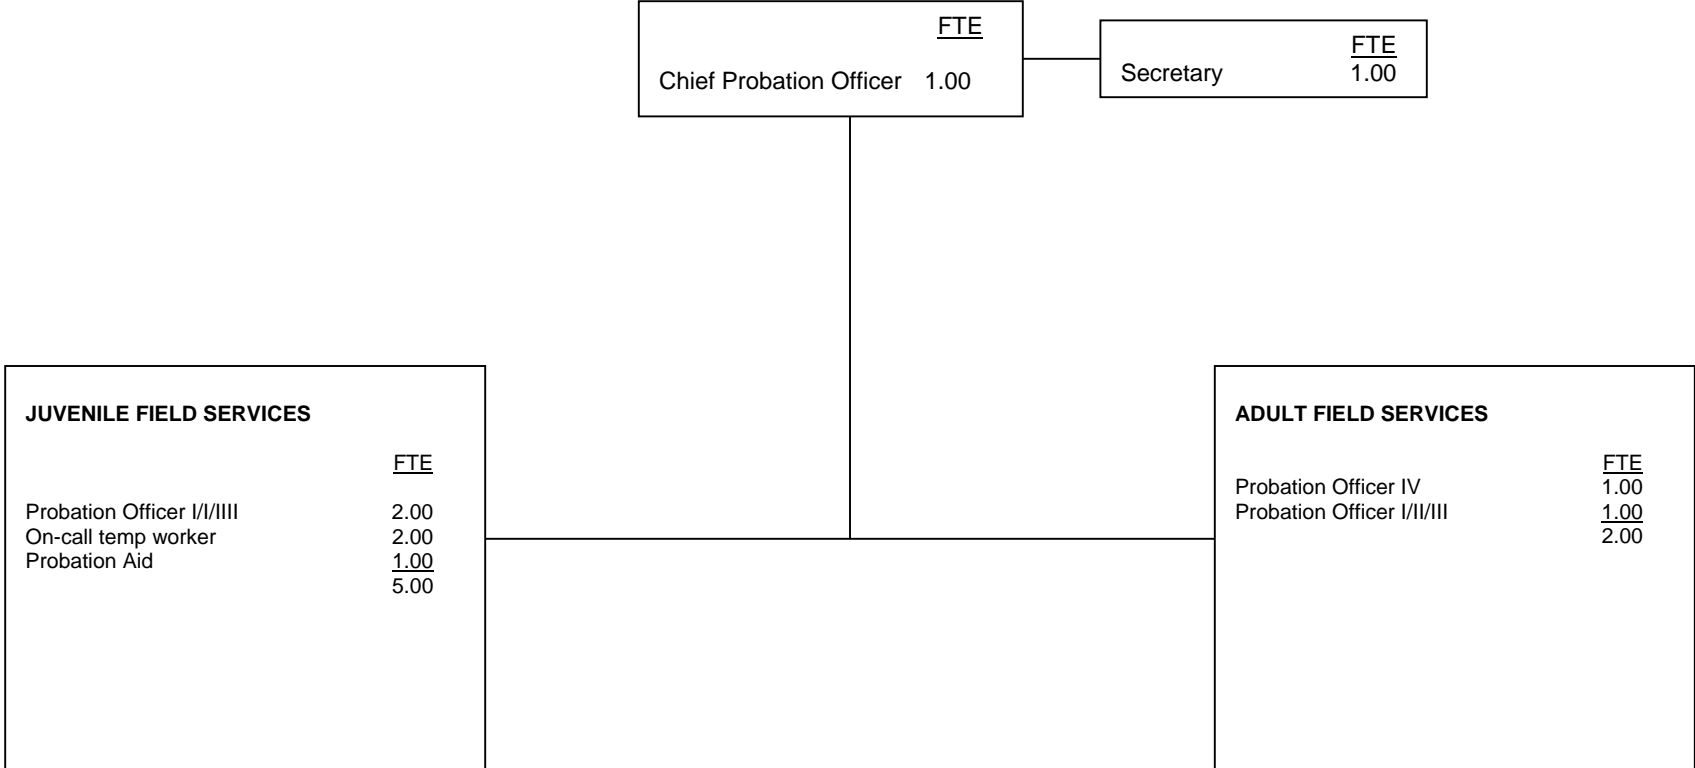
FTE
Chief Probation Officer 1.00

FTE
Secretary 1.00

JUVENILE FIELD SERVICES

| | FTE |
|---|---|
| Probation Officer I/I/IIII | 2.00 |
| On-call temp worker | 2.00 |
| Probation Aid | 1.00 |
| | 5.00 |

ADULT FIELD SERVICES

| | FTE |
|---|---|
| Probation Officer IV | 1.00 |
| Probation Officer I/II/III | 1.00 |
| | 2.00 |